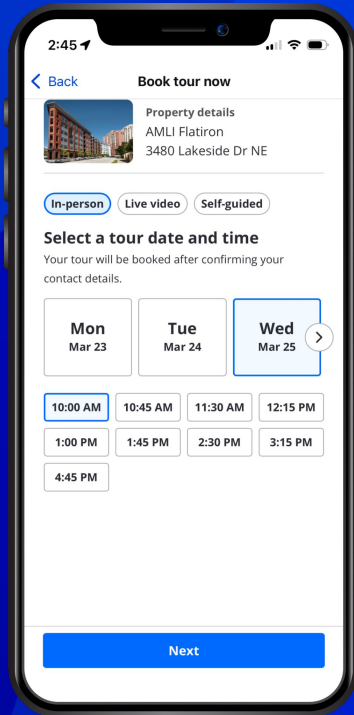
2:45

Back
Book tour now

Property details
AMLI Flatiron
3480 Lakeside Dr NE

In-person
Live video
Self-guided

Select a tour date and time
Your tour will be booked after confirming your contact details.

Mon
Mar 23

Tue
Mar 24

Wed
Mar 25

10:00 AM
10:45 AM
11:30 AM
12:15 PM
1:00 PM
1:45 PM
2:30 PM
3:15 PM
4:45 PM

Next